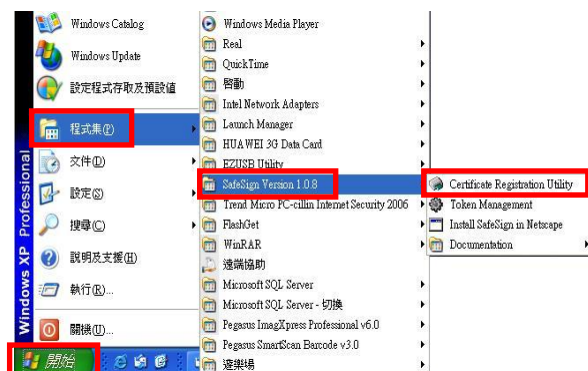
Windows Catalog
Windows Update
設定程式存取及預設值
程式集(P)
文件(D)
設定(S)
搜尋(C)
說明及支援(H)
執行(R)...
關機(U)...
開始

Windows XP Professional

Windows Media Player
Real
QuickTime
啓動
Intel Network Adapters
Launch Manager
HUAWEI 3G Data Card
EZUSB Utility
SafeSign Version 1.0.8
Trend Micro PC-cillin Internet Security 2006
FlashGet
WinRAR
遠端協助
Microsoft SQL Server
Microsoft SQL Server - 切換
Pegasus ImagXpress Professional v6.0
Pegasus SmartScan Barcode v3.0
遊樂場

Certificate Registration Utility
Token Management
Install SafeSign in Netscape
Documentation